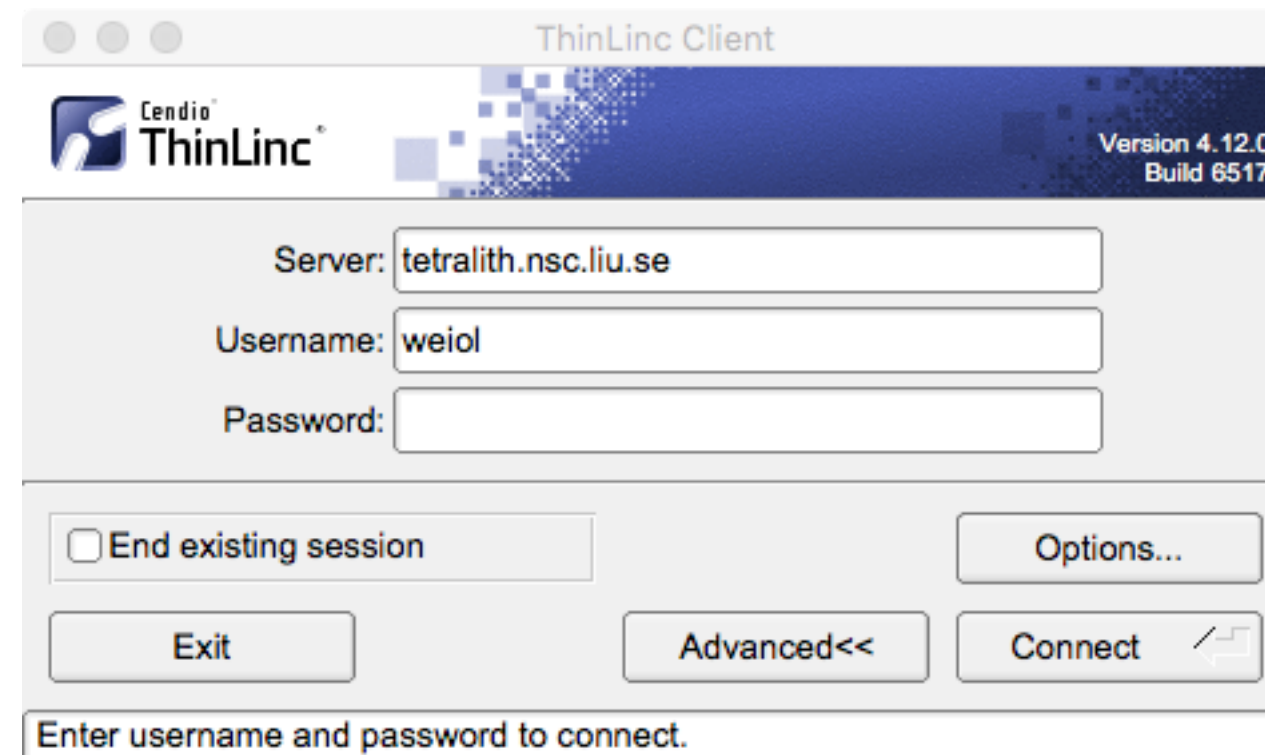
ThinLinc Client

Cendio
ThinLinc

Version 4.12.0
Build 6517

Server: tetralith.nsc.liu.se

Username: weiol

Password:

End existing session

Options...

Exit

Advanced<<

Connect

Enter username and password to connect.